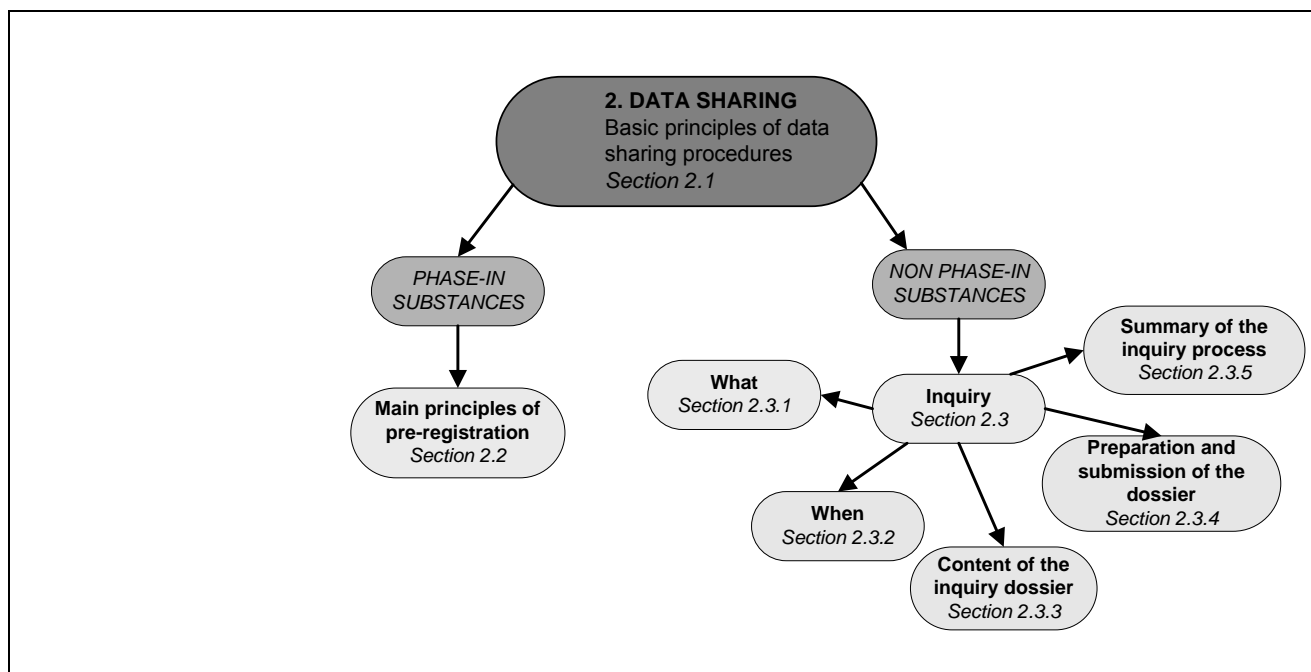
2. DATA SHARING
Basic principles of data sharing procedures
Section 2.1

PHASE-IN SUBSTANCES

Main principles of pre-registration
Section 2.2

NON PHASE-IN SUBSTANCES

Inquiry
Section 2.3

What
Section 2.3.1

When
Section 2.3.2

Content of the inquiry dossier
Section 2.3.3

Preparation and submission of the dossier
Section 2.3.4

Summary of the inquiry process
Section 2.3.5